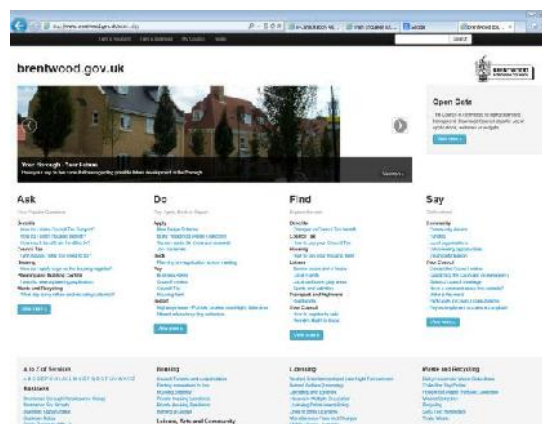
brentwood.gov.uk

Open Data

Your Borough - Your Future

Ask

Do

Find

Say

View more »

View more »

View more »

View more »

A to Z of Services

Housing

Licensing

Waste and Recycling

Leisure, Arts and Community

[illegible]